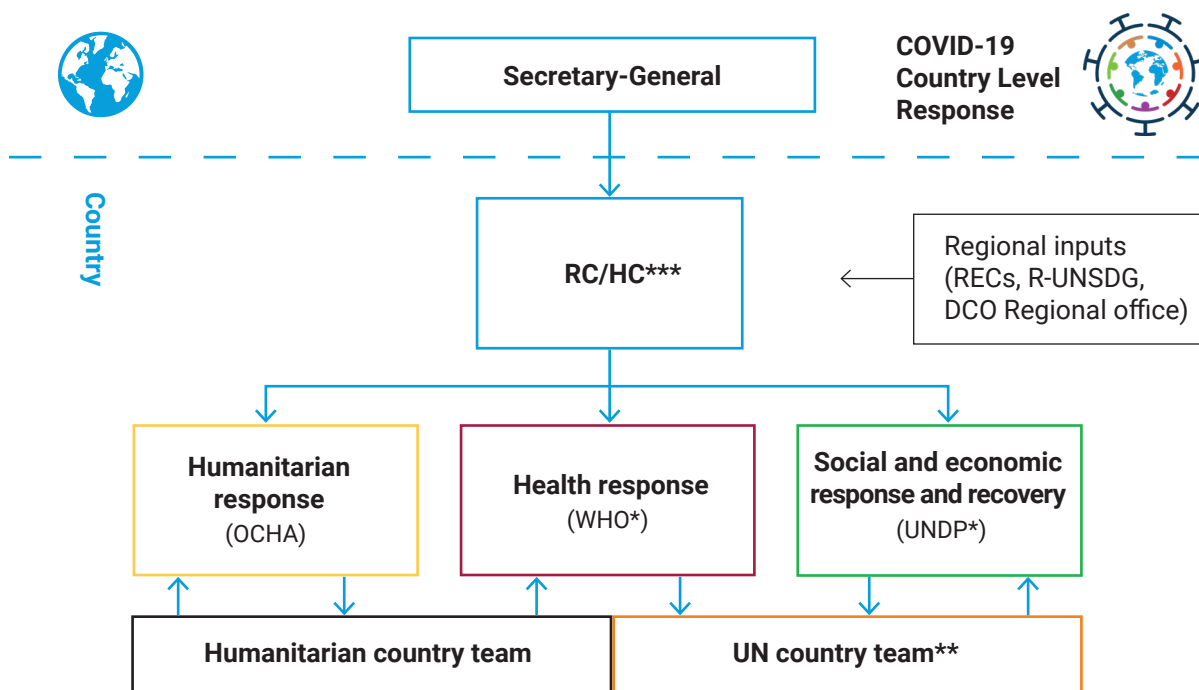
Secretary-General

COVID-19
Country Level
Response

Country

RC/HC***

Regional inputs
(RECs, R-UNSDG,
DCO Regional office)

Humanitarian response
(OCHA)

Health response
(WHO*)

Social and economic response and recovery
(UNDP*)

Humanitarian country team

UN country team**